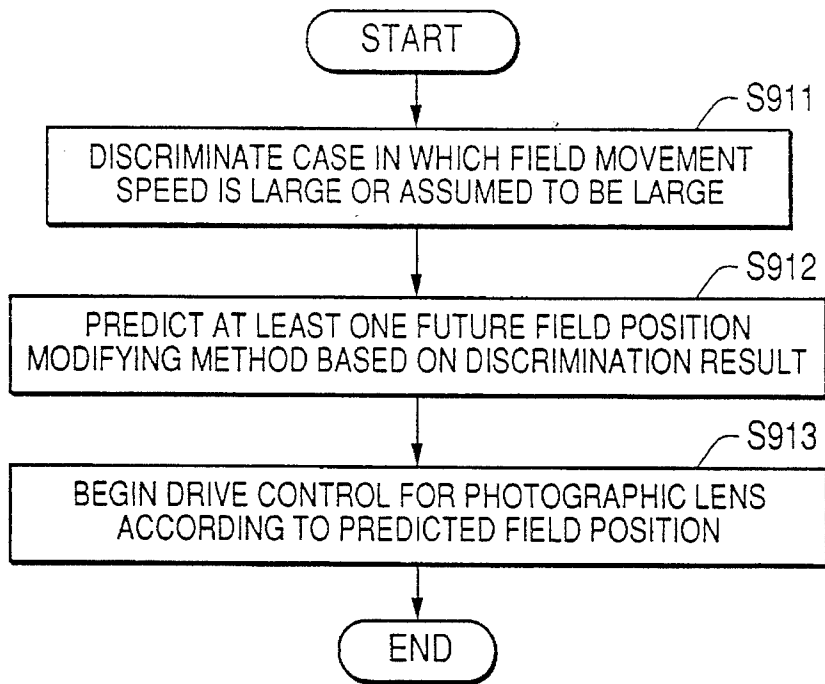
START

S911

DISCRIMINATE CASE IN WHICH FIELD MOVEMENT SPEED IS LARGE OR ASSUMED TO BE LARGE

S912

PREDICT AT LEAST ONE FUTURE FIELD POSITION MODIFYING METHOD BASED ON DISCRIMINATION RESULT

S913

BEGIN DRIVE CONTROL FOR PHOTOGRAPHIC LENS ACCORDING TO PREDICTED FIELD POSITION

END